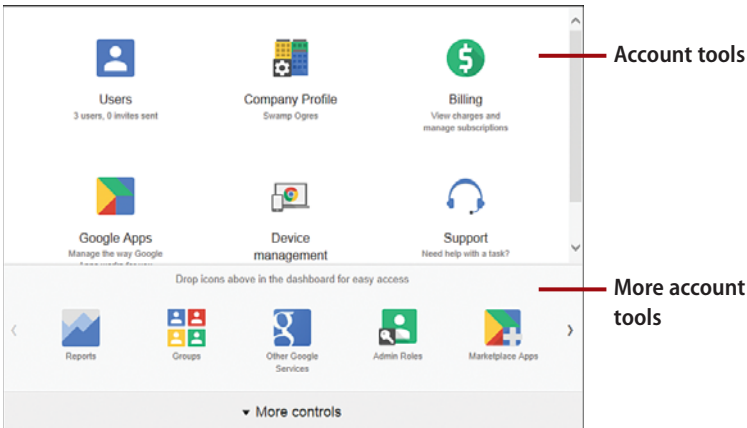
Users
3 users, 0 invites sent

Company Profile
Swamp Ogres

Billing
View charges and manage subscriptions

Google Apps
Manage the way Google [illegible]

Device management

Support
Need help with a task?

Account tools

Drop icons above in the dashboard for easy access

Reports

Groups

Other Google Services

Admin Roles

Marketplace Apps

More account tools

▾ More controls